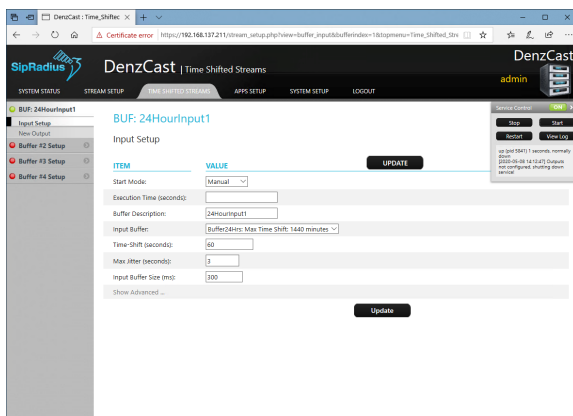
DenzCast : Time_Shiftec ×  +

Certificate error  https://192.168.137.211/stream_setup.php?view=buffer_input&bufferindex=1&topmenu=Time_Shifted_Stre

SipRadius

DenzCast | Time Shifted Streams

DenzCast
admin

SYSTEM STATUS  STREAM SETUP  TIME SHIFTED STREAMS  APPS SETUP  SYSTEM SETUP  LOGOUT

BUF: 24HourInput1
Input Setup
New Output
Buffer #2 Setup
Buffer #3 Setup
Buffer #4 Setup

BUF: 24HourInput1

Input Setup

Service Control  ON
Stop  Start
Restart  View Log
up (pid 5841) 1 seconds, normally down
[2020-05-08 14:12:47] Outputs not configured, shutting down service!

| ITEM | VALUE |
|---|---|
| Start Mode: | Manual |
| Execution Time (seconds): | |
| Buffer Description: | 24HourInput1 |
| Input Buffer: | Buffer24Hrs: Max Time Shift: 1440 minutes |
| Time-Shift (seconds): | 60 |
| Max Jitter (seconds): | 3 |
| Input Buffer Size (ms): | 300 |

UPDATE

Show Advanced ...

Update